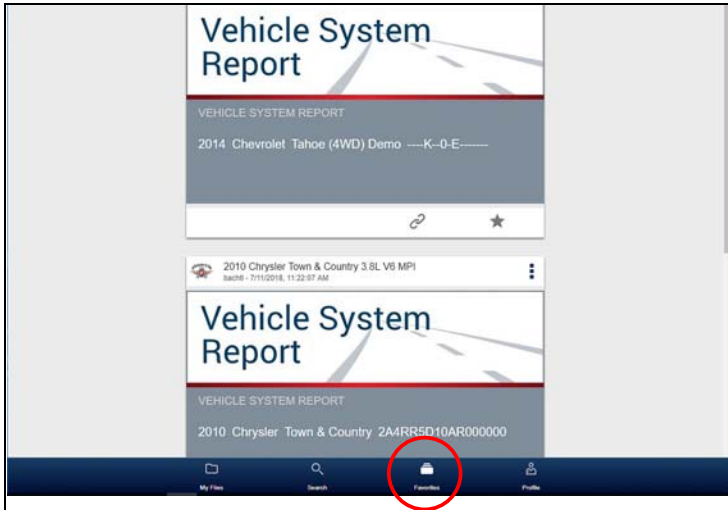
Vehicle System Report

VEHICLE SYSTEM REPORT

2014 Chevrolet Tahoe (4WD) Demo ----K--0-E-------

2010 Chrysler Town & Country 3.8L V6 MPI
bachtl - 7/11/2018, 11:22:07 AM

Vehicle System Report

VEHICLE SYSTEM REPORT

2010 Chrysler Town & Country 2A4RR5D10AR000000

My Files
Search
Favorites
Profile